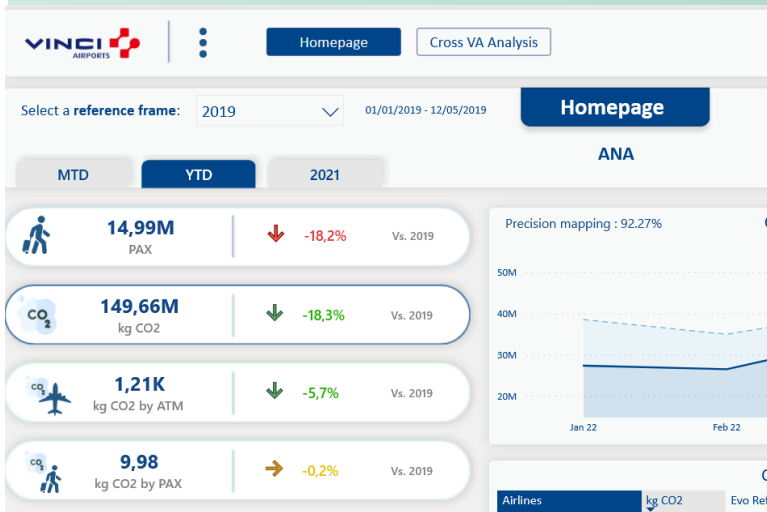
VINCI AIRPORTS

Homepage

Cross VA Analysis

Select a reference frame: 2019

01/01/2019 - 12/05/2019

Homepage

ANA

MTD

YTD

2021

14,99M
PAX
-18,2%
Vs. 2019

$CO_2$
149,66M
kg CO2
-18,3%
Vs. 2019

$CO_2$
1,21K
kg CO2 by ATM
-5,7%
Vs. 2019

$CO_2$
9,98
kg CO2 by PAX
-0,2%
Vs. 2019

Precision mapping : 92.27%

50M
40M
30M
20M

Jan 22
Feb 22

| Airlines | kg CO2 | Evo Ref |
|---|---|---|